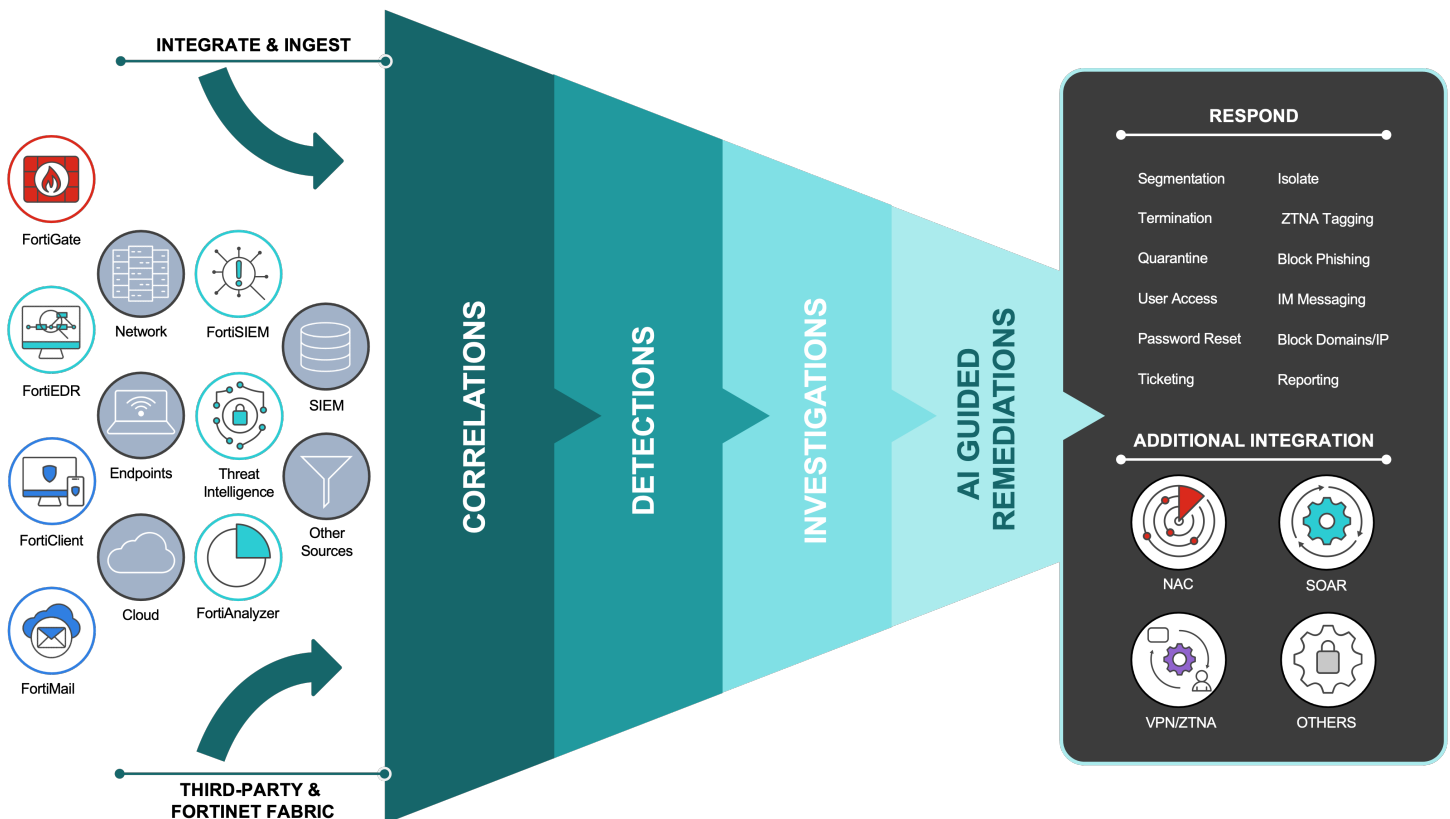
INTEGRATE & INGEST

FortiGate

Network

FortiSIEM

FortiEDR

SIEM

Endpoints

Threat Intelligence

FortiClient

Other Sources

Cloud

FortiAnalyzer

FortiMail

THIRD-PARTY & FORTINET FABRIC

CORRELATIONS

DETECTIONS

INVESTIGATIONS

AI GUIDED REMEDIATIONS

RESPOND

Segmentation
Isolate
Termination
ZTNA Tagging
Quarantine
Block Phishing
User Access
IM Messaging
Password Reset
Block Domains/IP
Ticketing
Reporting

ADDITIONAL INTEGRATION

NAC

SOAR

VPN/ZTNA

OTHERS